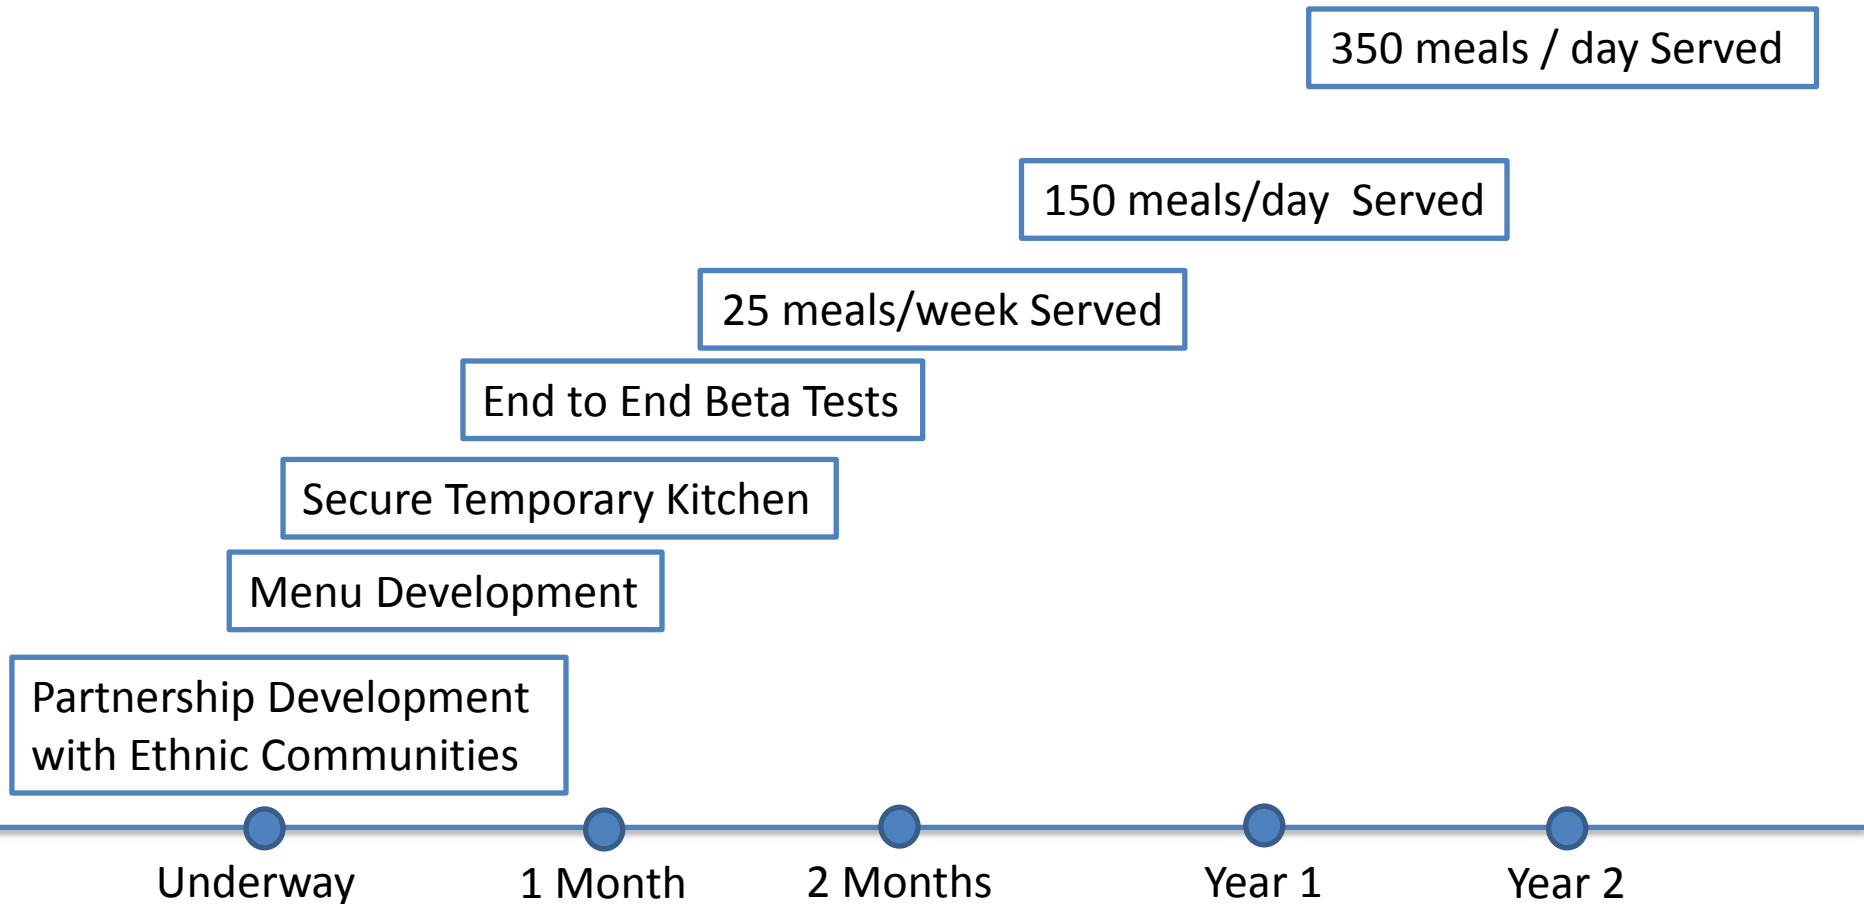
350 meals / day Served

150 meals/day Served

25 meals/week Served

End to End Beta Tests

Secure Temporary Kitchen

Menu Development

Partnership Development with Ethnic Communities

Underway

1 Month

2 Months

Year 1

Year 2